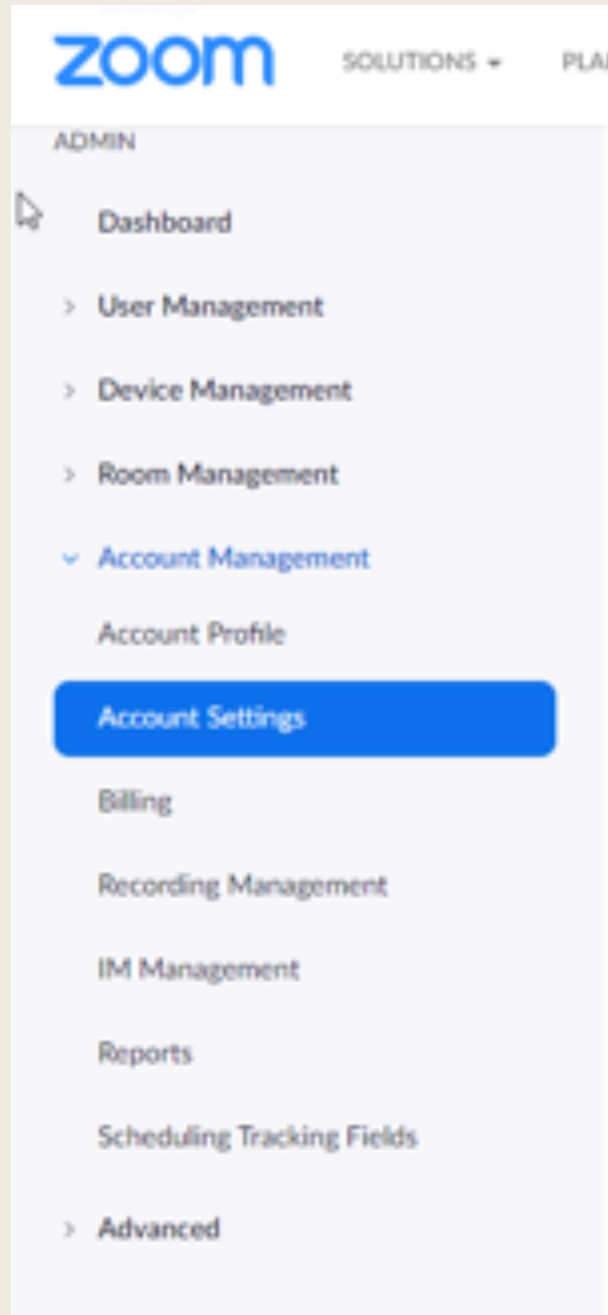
zoom SOLUTIONS PLA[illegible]

ADMIN

Dashboard

User Management

Device Management

Room Management

Account Management

Account Profile

Account Settings

Billing

Recording Management

IM Management

Reports

Scheduling Tracking Fields

Advanced